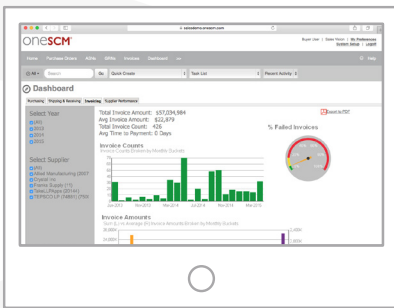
onescm

Home Purchase Orders ASNs RFMs Invoices Dashboard

All Search Go Quick Create Task List Recent Activity

Dashboard

Purchasing Shipping & Receiving Invoicing Supplier Performance

Export to PDF

Select Year
(All)
2012
2013
2014
2015

Select Supplier
(All)
Allied Manufacturing (2007)
Dyaxis Inc
Fabrix Supply (11)
Steel Lifttops (2014)
TERISCO LP (5985) (755)

Total Invoice Amount: $57,234,984
Avg Invoice Amount: $2,976
Total Invoice Count: 426
Avg Time to Payment: 0 Days

% Failed Invoices

Invoice Counts

Invoice Amounts